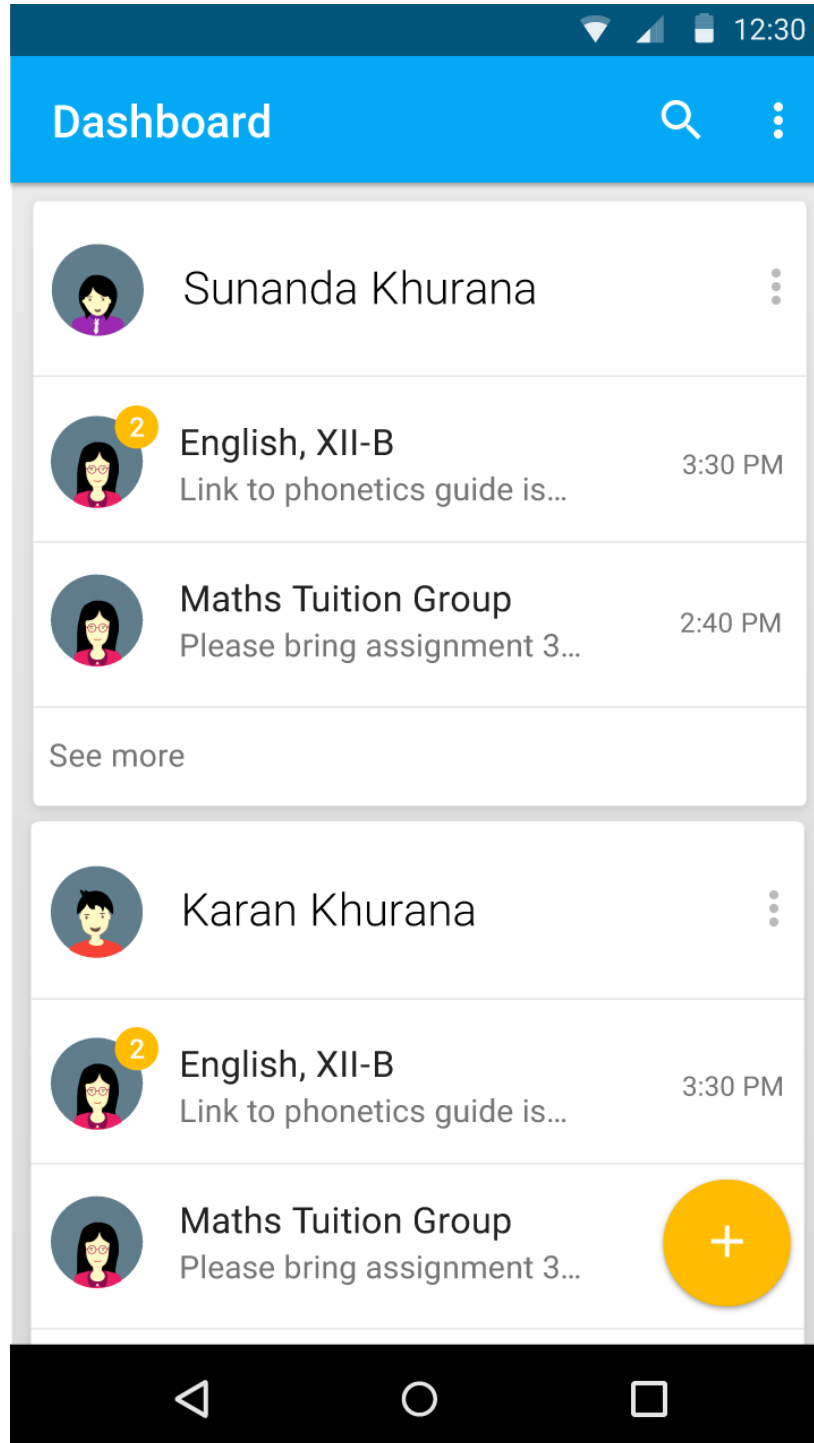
12:30

Dashboard

Sunanda Khurana

2
English, XII-B
Link to phonetics guide is...
3:30 PM

Maths Tuition Group
Please bring assignment 3...
2:40 PM

See more

Karan Khurana

2
English, XII-B
Link to phonetics guide is...
3:30 PM

Maths Tuition Group
Please bring assignment 3...

+